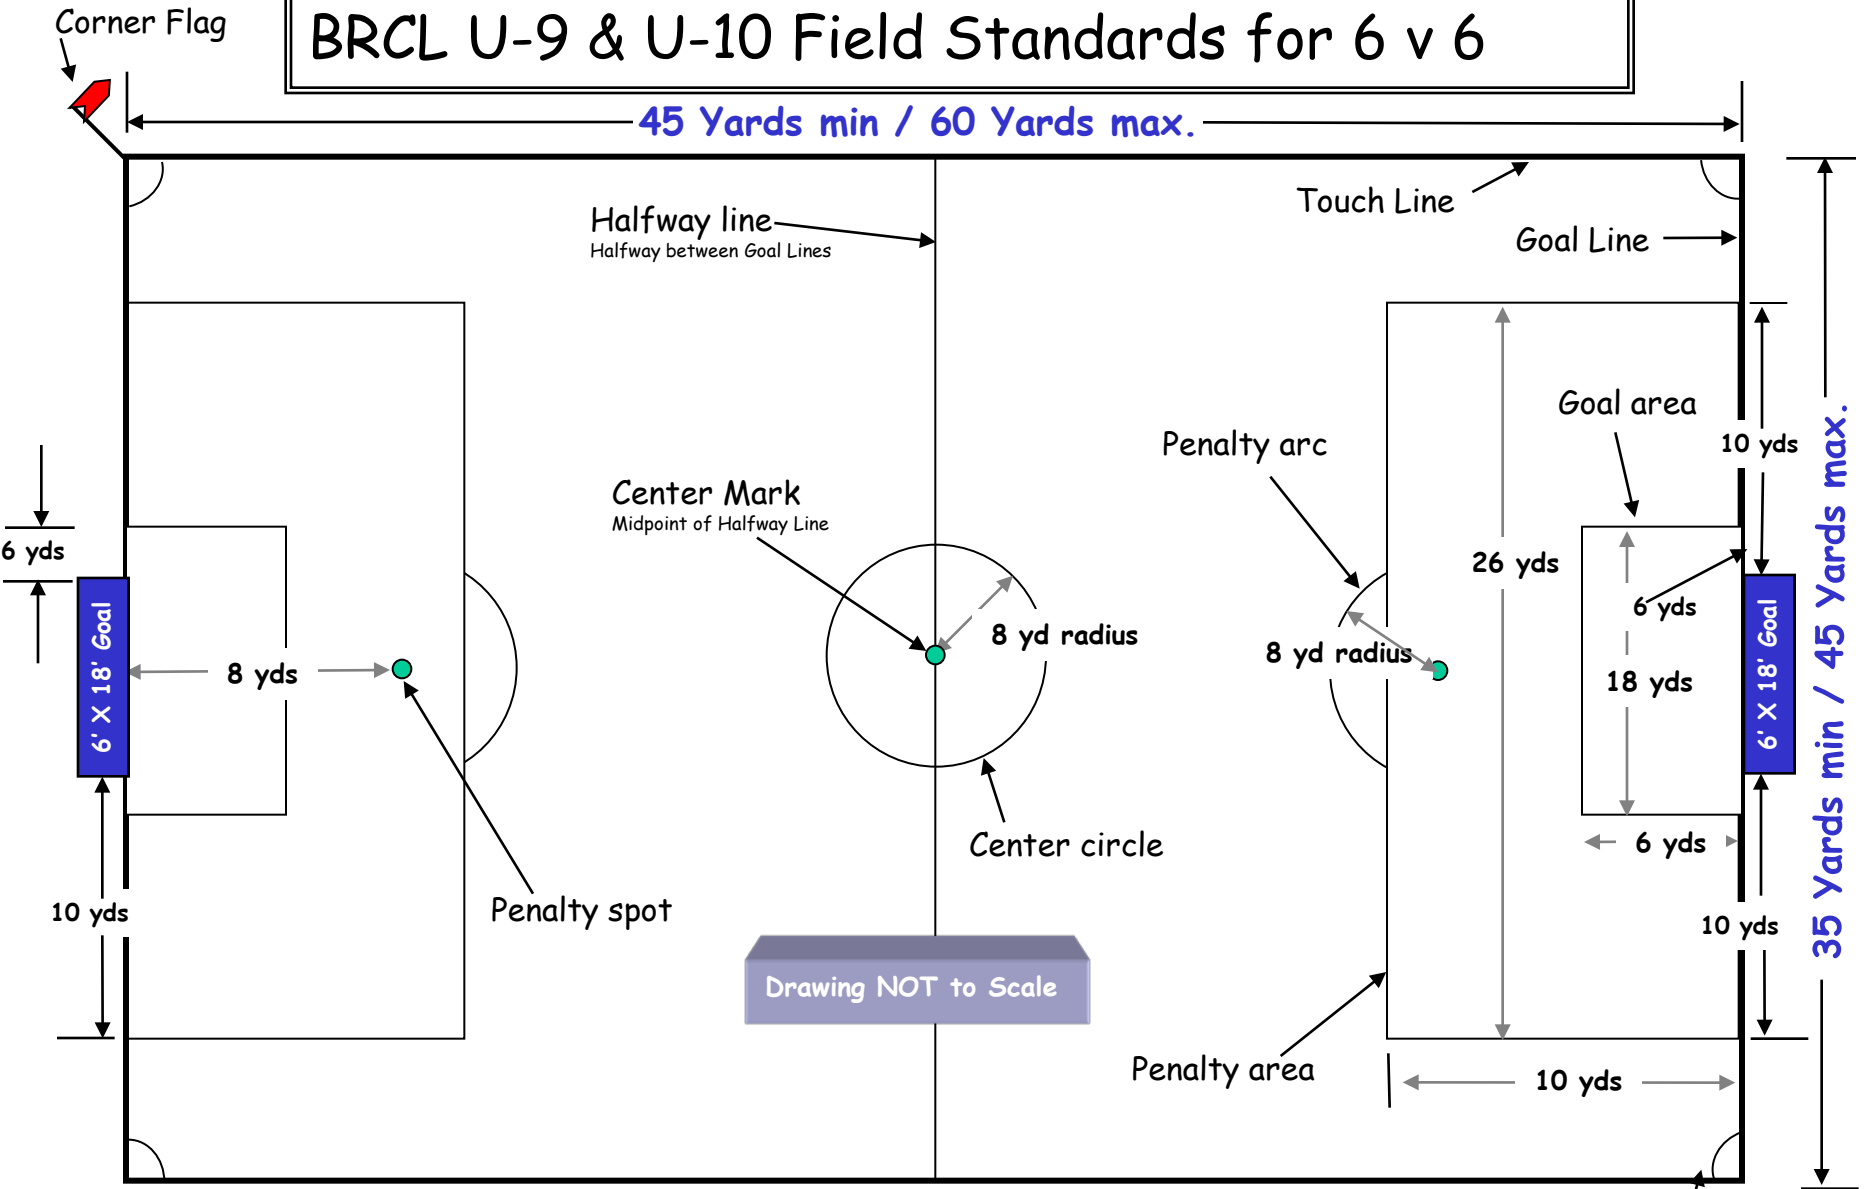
Corner Flag

BRCL U-9 & U-10 Field Standards for 6 v 6

45 Yards min / 60 Yards max.

Halfway line
Halfway between Goal Lines

Touch Line

Goal Line

Goal area

10 yds

Penalty arc

Center Mark
Midpoint of Halfway Line

26 yds

6 yds

6' X 18' Goal

8 yds

8 yd radius

8 yd radius

6 yds

18 yds

6' X 18' Goal

35 Yards min / 45 Yards max.

Center circle

6 yds

10 yds

Penalty spot

10 yds

Drawing NOT to Scale

Penalty area

10 yds